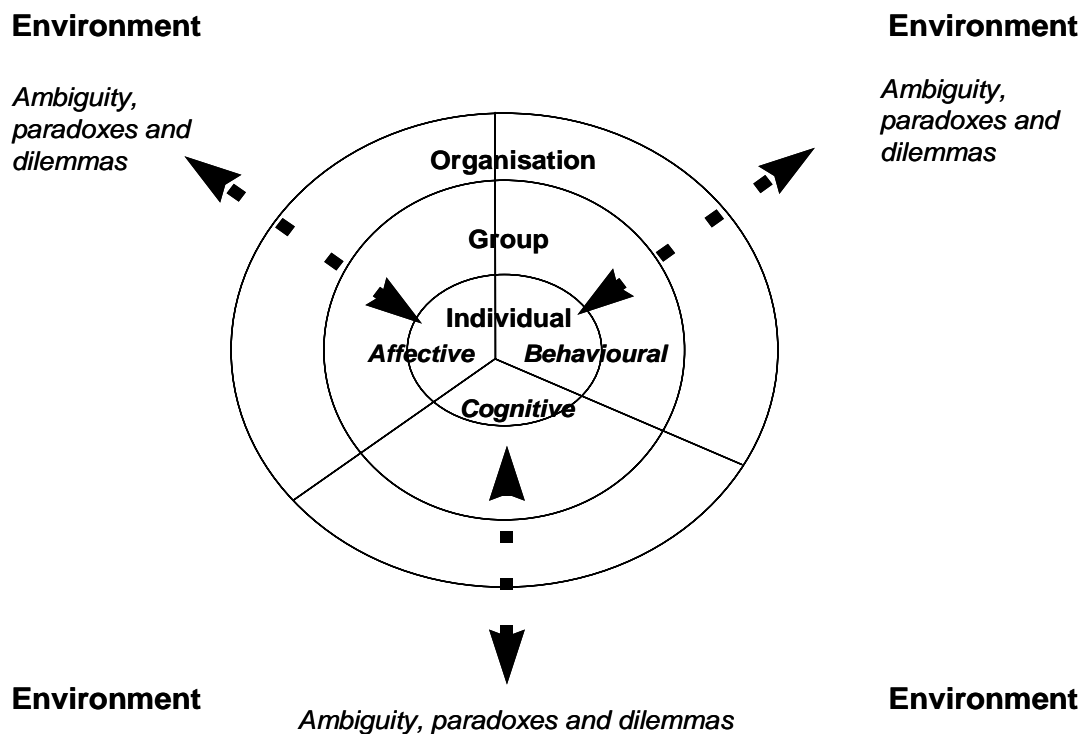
Environment

Environment

Ambiguity, paradoxes and dilemmas

Ambiguity, paradoxes and dilemmas

Organisation

Group

Individual

Affective

Behavioural

Cognitive

Environment

Environment

Ambiguity, paradoxes and dilemmas